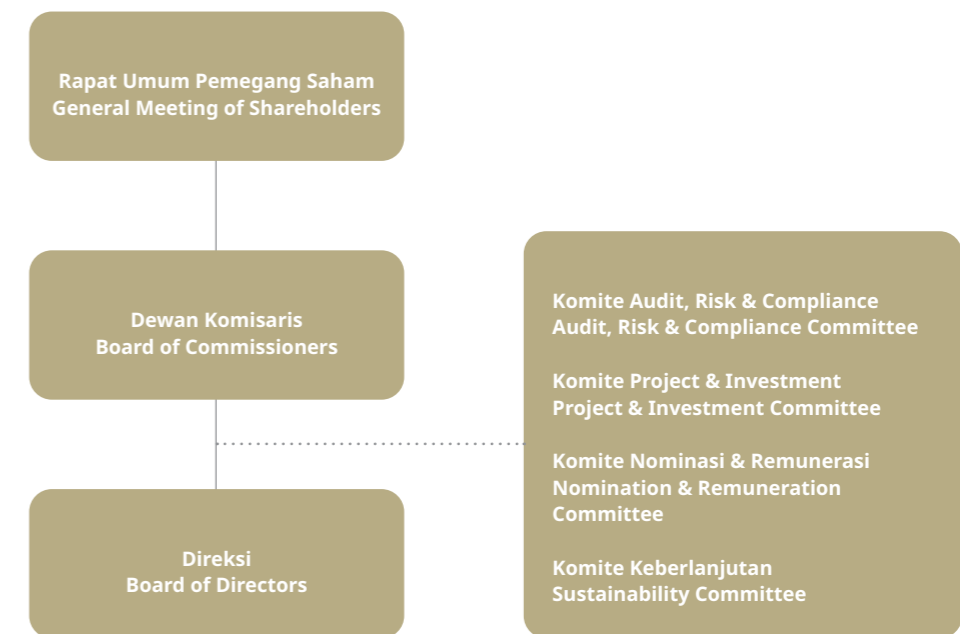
Rapat Umum Pemegang Saham
General Meeting of Shareholders

Dewan Komisaris
Board of Commissioners

Direksi
Board of Directors

Komite Audit, Risk & Compliance
Audit, Risk & Compliance Committee

Komite Project & Investment
Project & Investment Committee

Komite Nominasi & Remunerasi
Nomination & Remuneration Committee

Komite Keberlanjutan
Sustainability Committee